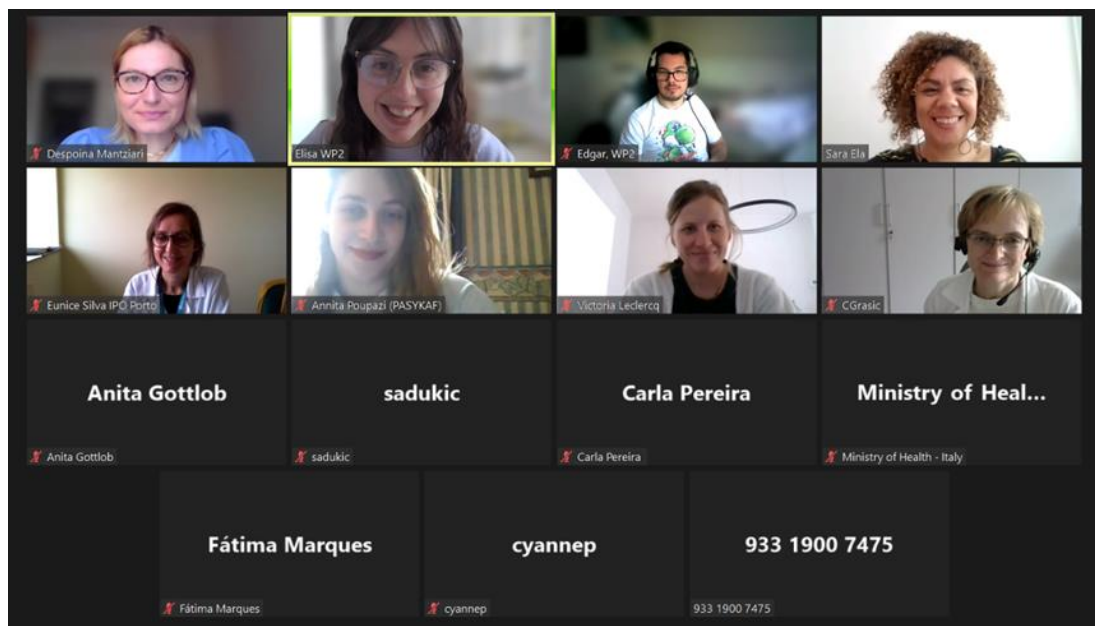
Despoina Mantziari

Elisa WP2

Edgar, WP2

Sara Ela

Eunice Silva IPO Porto

Annita Poupazi (PASYKAF)

Victoria Leclercq

CGrasic

Anita Gottlob

Anita Gottlob

sadukic

sadukic

Carla Pereira

Carla Pereira

Ministry of Heal...

Ministry of Health - Italy

Fátima Marques

Fátima Marques

cyannep

cyannep

933 1900 7475

933 1900 7475